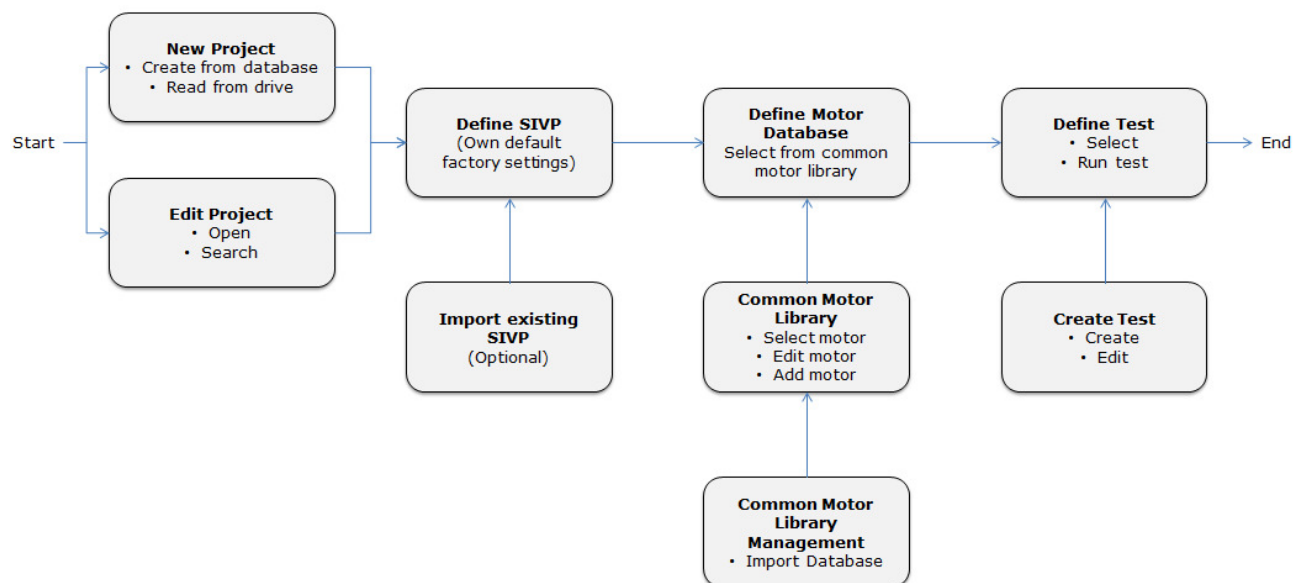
Start

New Project
• Create from database
• Read from drive

Edit Project
• Open
• Search

Define SIVP
(Own default factory settings)

Import existing SIVP
(Optional)

Define Motor Database
Select from common motor library

Common Motor Library
• Select motor
• Edit motor
• Add motor

Common Motor Library Management
• Import Database

Define Test
• Select
• Run test

Create Test
• Create
• Edit

End